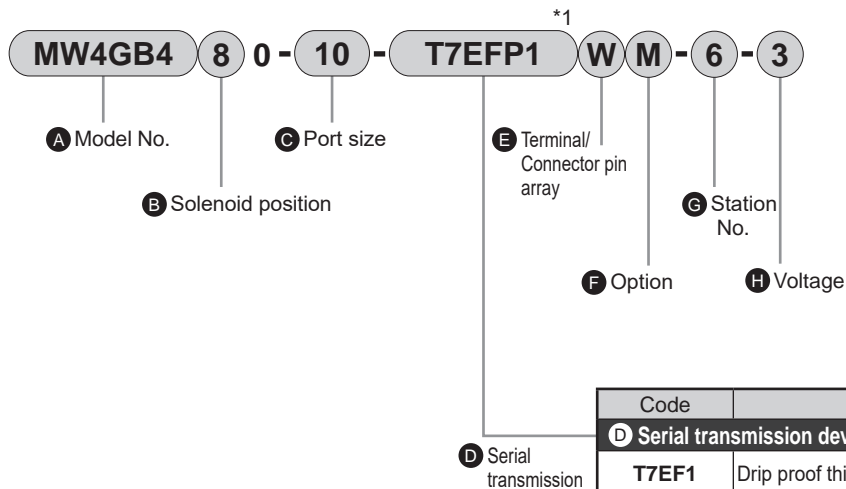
*1

MW4GB4 8 0 - 10 - T7EFP1 W M - 6 - 3

A Model No.

C Port size

E Terminal/ Connector pin array

B Solenoid position

G Station No.

F Option

H Voltage

| Code | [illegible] |
|---|---|
| D Serial transmission dev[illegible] | |
| T7EF1 | Drip proof thi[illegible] |

D Serial transmission